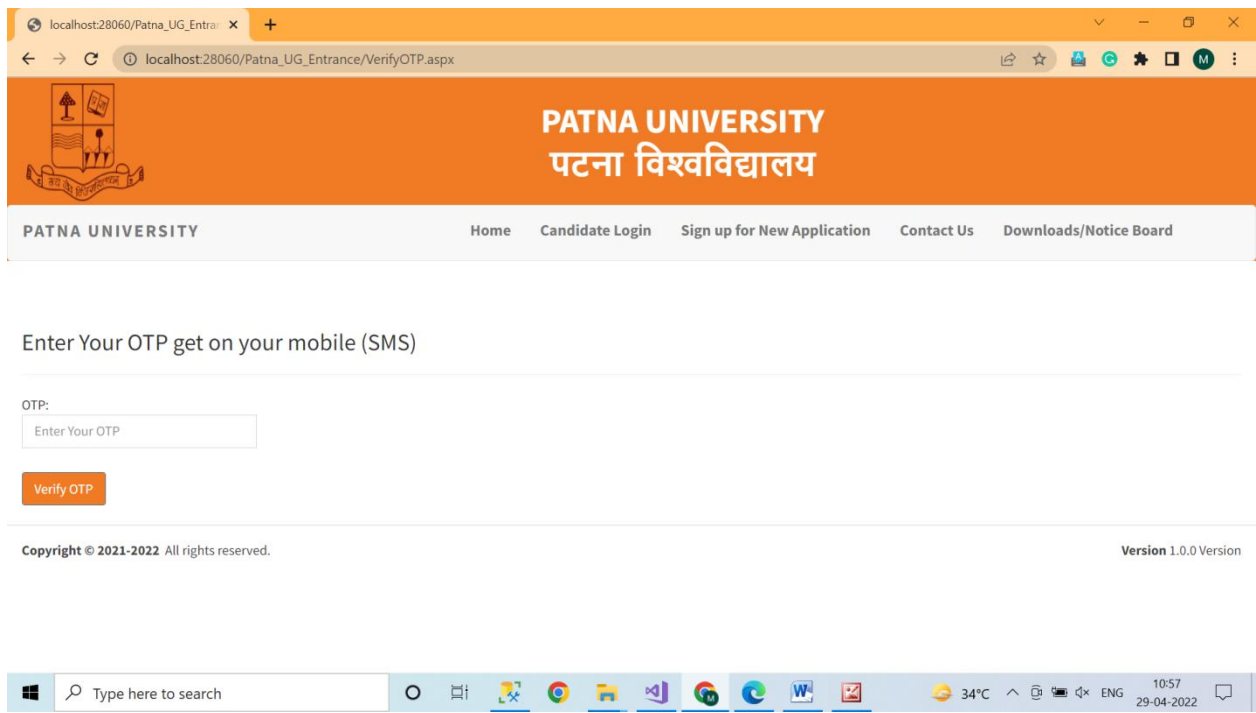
localhost:28060/Patna_UG_Entran ×
+

localhost:28060/Patna_UG_Entrance/VerifyOTP.aspx

M

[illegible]

PATNA UNIVERSITY
पटना विश्वविद्यालय

PATNA UNIVERSITY

Home
Candidate Login
Sign up for New Application
Contact Us
Downloads/Notice Board

Enter Your OTP get on your mobile (SMS)

OTP:
Enter Your OTP

Verify OTP

Copyright © 2021-2022 All rights reserved.

Version 1.0.0 Version

Type here to search

34°C
ENG
10:57
29-04-2022